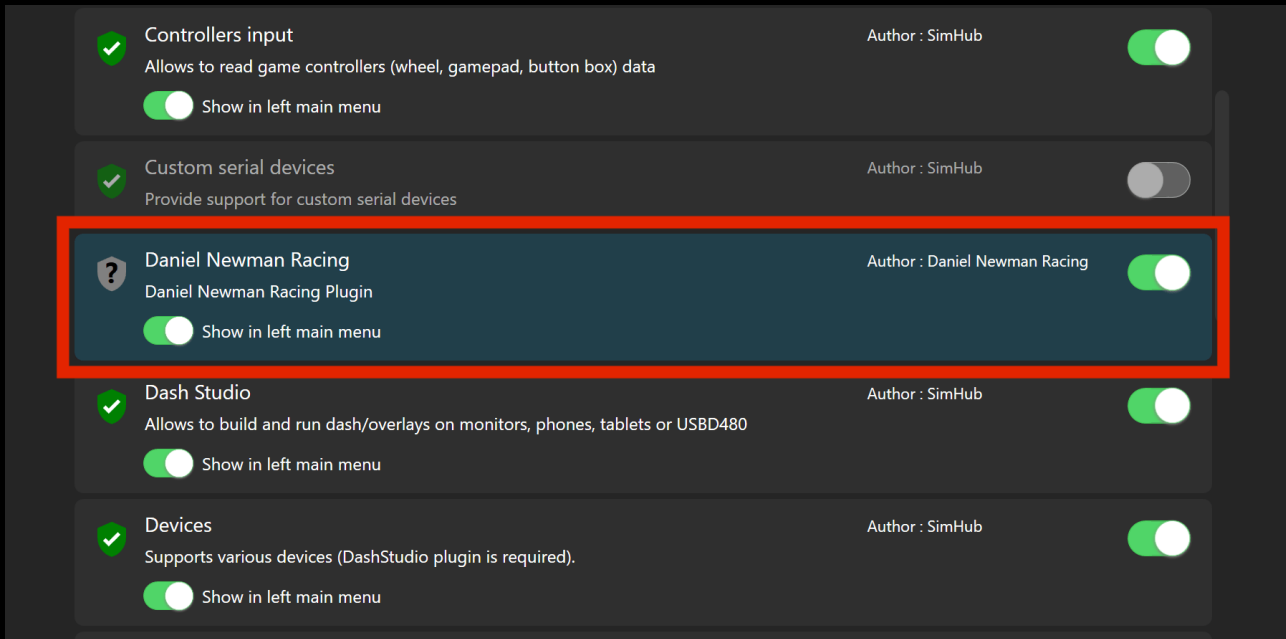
Controllers input
Author : SimHub
Allows to read game controllers (wheel, gamepad, button box) data
Show in left main menu

Custom serial devices
Author : SimHub
Provide support for custom serial devices

?
Daniel Newman Racing
Author : Daniel Newman Racing
Daniel Newman Racing Plugin
Show in left main menu

Dash Studio
Author : SimHub
Allows to build and run dash/overlays on monitors, phones, tablets or USBD480
Show in left main menu

Devices
Author : SimHub
Supports various devices (DashStudio plugin is required).
Show in left main menu